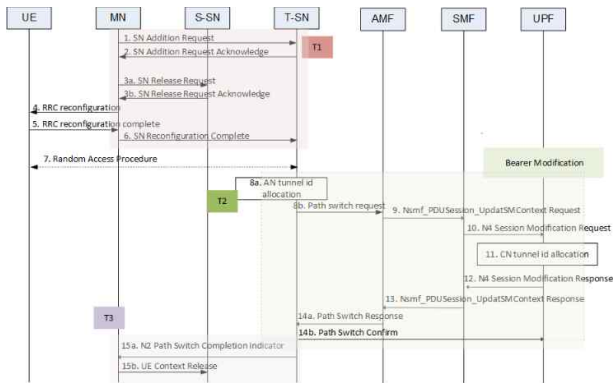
UE
MN
S-SN
T-SN
AMF
SMF
UPF

1. SN Addition Request
2. SN Addition Request Acknowledge
T1
3a. SN Release Request
3b. SN Release Request Acknowledge
4. RRC reconfiguration
5. RRC reconfiguration complete
6. SN Reconfiguration Complete
7. Random Access Procedure
Bearer Modification
8a. AN tunnel id allocation
T2
8b. Path switch request
9. Nsmf_PDUSession_UpdatSMContext Request
10. N4 Session Modification Request
11. CN tunnel id allocation
12. N4 Session Modification Response
13. Nsmf_PDUSession_UpdatSMContext Response
T3
14a. Path Switch Response
14b. Path Switch Confirm
15a. N2 Path Switch Completion Indicator
15b. UE Context Release